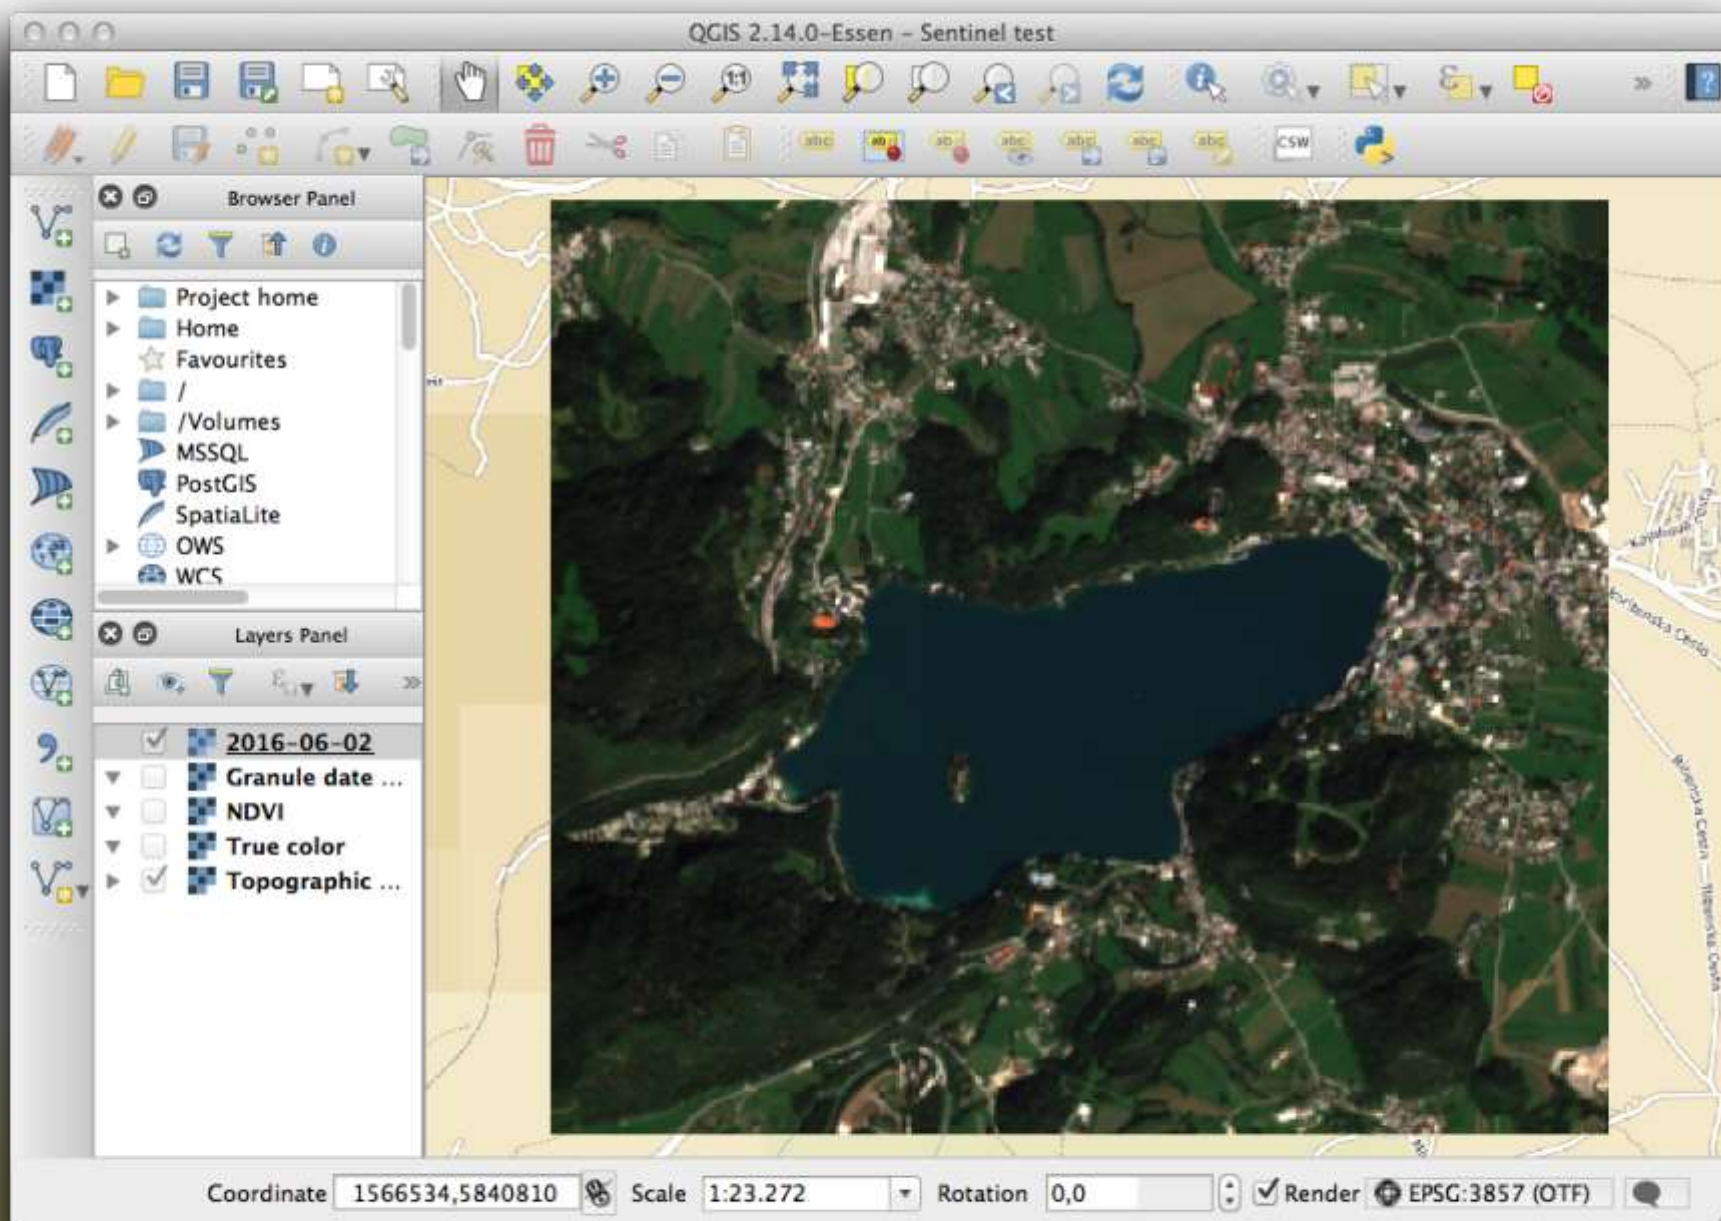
QGIS 2.14.0-Essen – Sentinel test

CSW

Browser Panel

Project home
Home
Favourites
/
/Volumes
MSSQL
PostGIS
SpatiaLite
OWS
WCS

Layers Panel

2016-06-02
Granule date ...
NDVI
True color
Topographic ...

Coordinate 1566534,5840810 Scale 1:23.272 Rotation 0,0 Render EPSG:3857 (OTF)